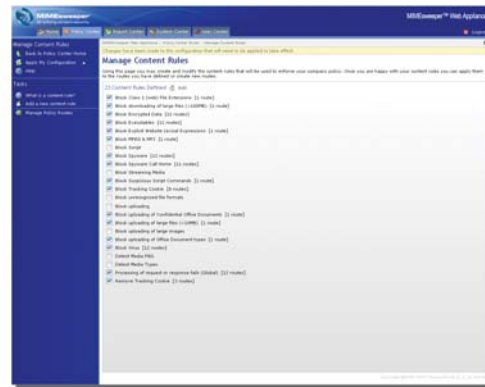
MIMEsweeper

MIMEsweeper™ Web Applian

Home | Policy Center | Report Center | System Center | Help Center

Manage Content Rules

Back to Policy Center Home

Apply My Configuration

Help

Tasks

What is a content rule?

Add a new content rule

Manage Policy Routes

Manage Content Rules

Using this page you may create and modify the content rules that will be used to enforce your company policy. Once you are happy with your content rules you can apply them to the routes you have defined or create new routes.

23 Content Rules Defined

Block Class 1 (exe) File Extensions [1 route]

Block downloading of large files (>10MB) [1 route]

Block Encrypted Data [11 routes]

Block Executables [12 routes]

Block Explicit Website (Actual Expression) [1 route]

Block MPEG & MP3 [1 route]

Block Surge

Block Spyware [12 routes]

Block Spyware Call Home [11 routes]

Block Streaming Media

Block Suspicious Email Commands [1 route]

Block Tracking Cookie [8 routes]

Block unrecognized file formats

Block uploading

Block uploading of Confidential Office Documents [1 route]

Block uploading of large files (>10MB) [1 route]

Block uploading of large images

Block uploading of Office Document types [1 route]

Block Virus [12 routes]

Detect Media Files

Detect Media Types

Processing of request or response fails (Global) [12 routes]

Remove Tracking Cookie [3 routes]